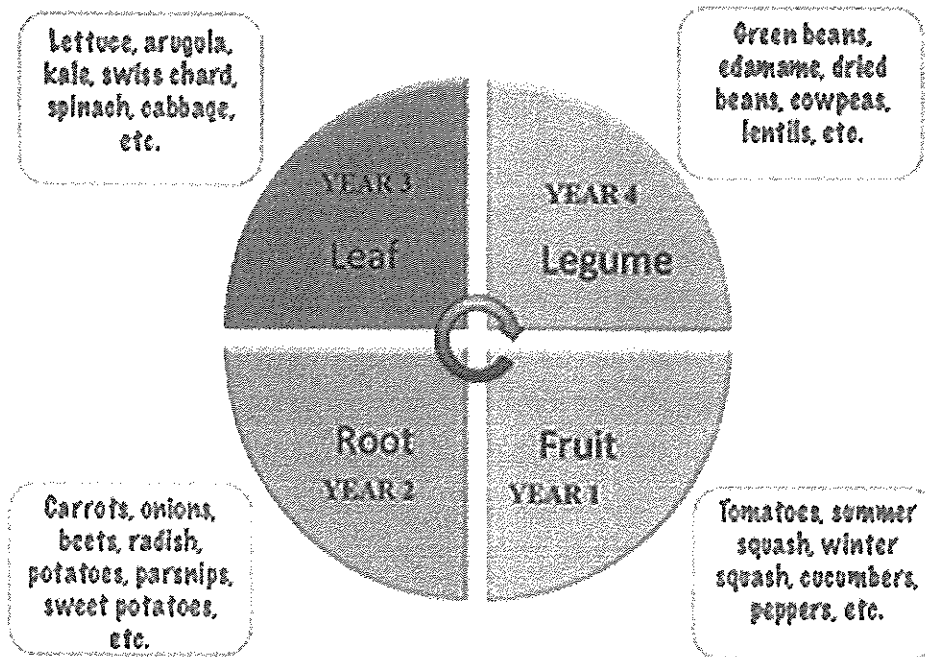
Lettuce, arugola, kale, swiss chard, spinach, cabbage, etc.

Green beans, edamame, dried beans, cowpeas, lentils, etc.

YEAR 3
Leaf

YEAR 4
Legume

Root
YEAR 2

Fruit
YEAR 1

Carrots, onions, beets, radish, potatoes, parsnips, sweet potatoes, etc.

Tomatoes, summer squash, winter squash, cucumbers, peppers, etc.